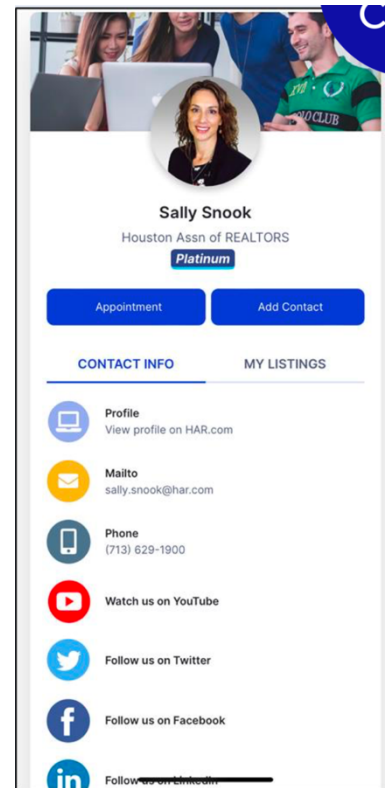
Sally Snook

Houston Assn of REALTORS

Platinum

Appointment

Add Contact

CONTACT INFO

MY LISTINGS

Profile
View profile on HAR.com

Mailto
sally.snook@har.com

Phone
(713) 629-1900

Watch us on YouTube

Follow us on Twitter

Follow us on Facebook

Follow us on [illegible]